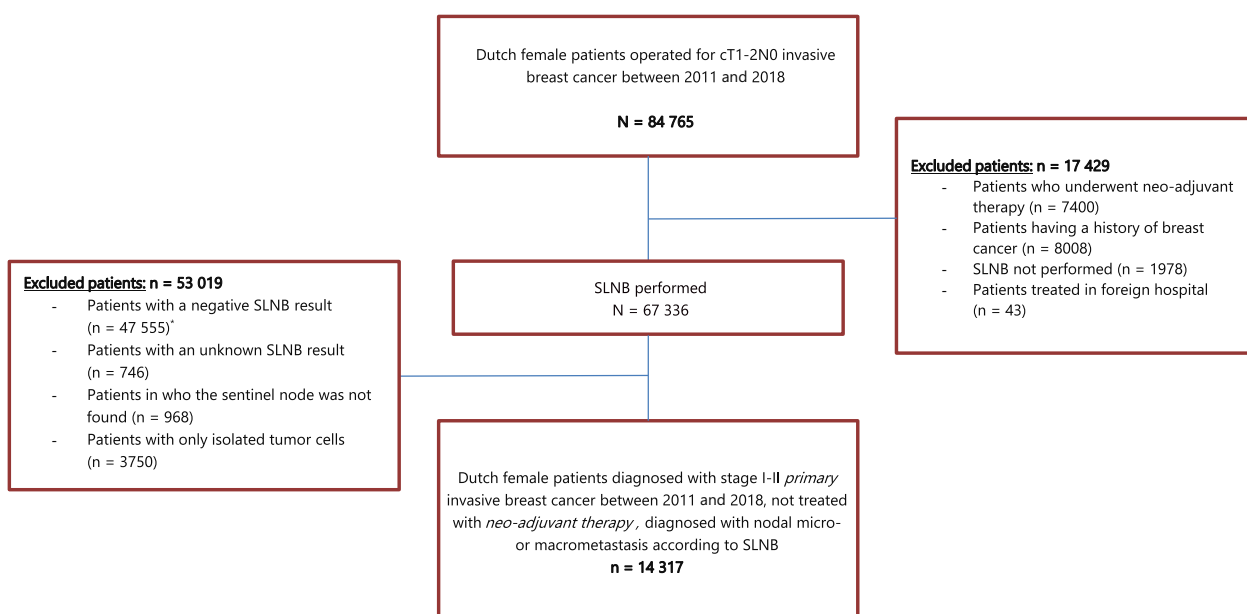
Dutch female patients operated for cT1-2N0 invasive breast cancer between 2011 and 2018

N = 84 765

Excluded patients: n = 17 429
- Patients who underwent neo-adjuvant therapy (n = 7400)
- Patients having a history of breast cancer (n = 8008)
- SLNB not performed (n = 1978)
- Patients treated in foreign hospital (n = 43)

Excluded patients: n = 53 019
- Patients with a negative SLNB result (n = 47 555)$^{*}$
- Patients with an unknown SLNB result (n = 746)
- Patients in who the sentinel node was not found (n = 968)
- Patients with only isolated tumor cells (n = 3750)

SLNB performed
N = 67 336

Dutch female patients diagnosed with stage I-II primary invasive breast cancer between 2011 and 2018, not treated with neo-adjuvant therapy , diagnosed with nodal micro- or macrometastasis according to SLNB
n = 14 317